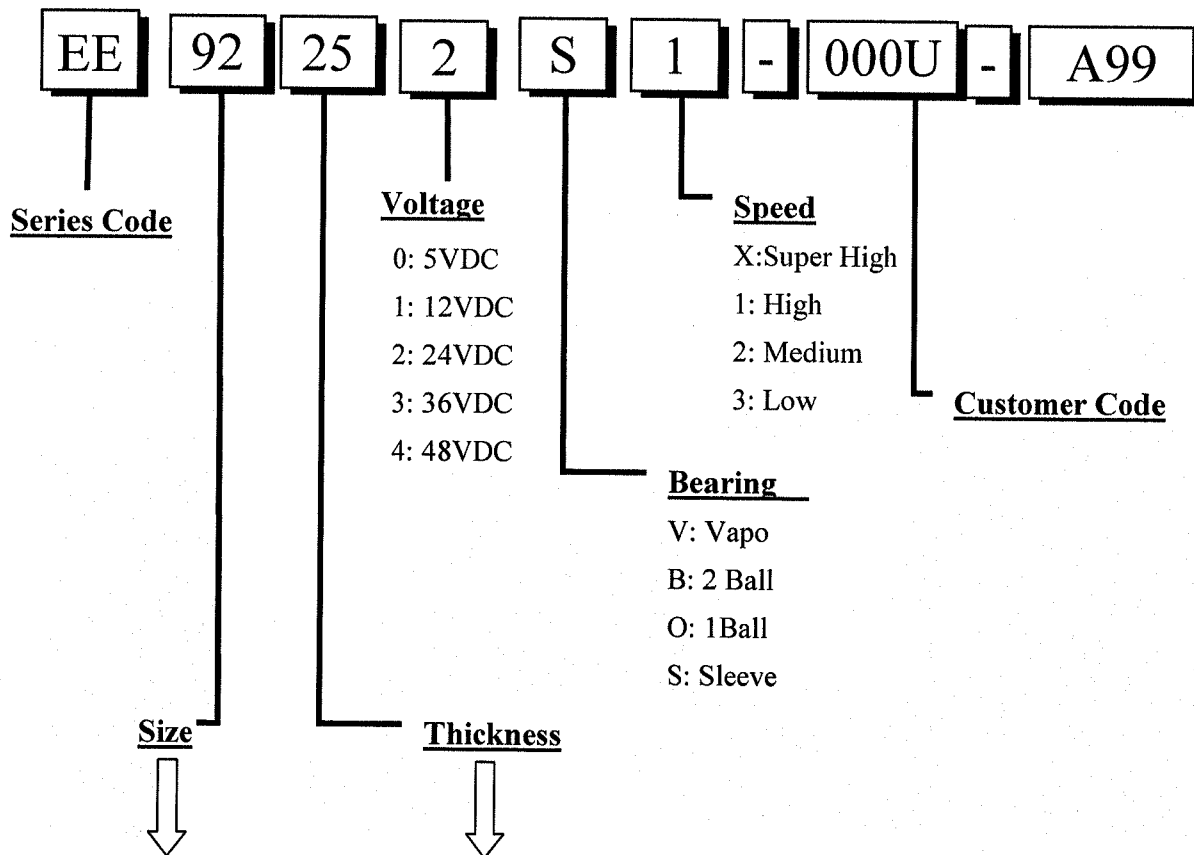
EE 92 25 2 S 1 - 000U - A99

Series Code

Voltage
0: 5VDC
1: 12VDC
2: 24VDC
3: 36VDC
4: 48VDC

Speed
X:Super High
1: High
2: Medium
3: Low

Customer Code

Bearing
V: Vapo
B: 2 Ball
O: 1Ball
S: Sleeve

Size

Thickness